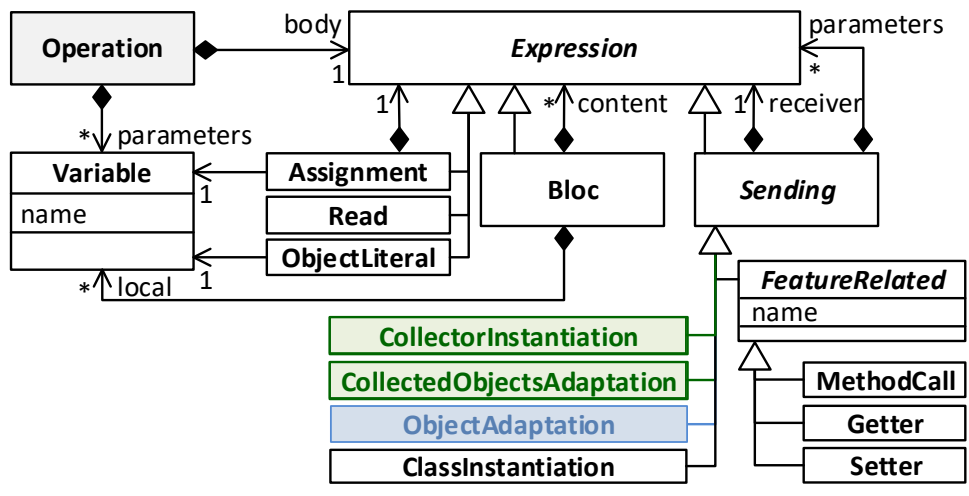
Operation

body

1

Expression

parameters

*

*

parameters

1

*

content

1

receiver

Variable

name

1

Assignment

Read

ObjectLiteral

Bloc

Sending

1

*

local

FeatureRelated

name

CollectorInstantiation

CollectedObjectsAdaptation

ObjectAdaptation

ClassInstantiation

MethodCall

Getter

Setter